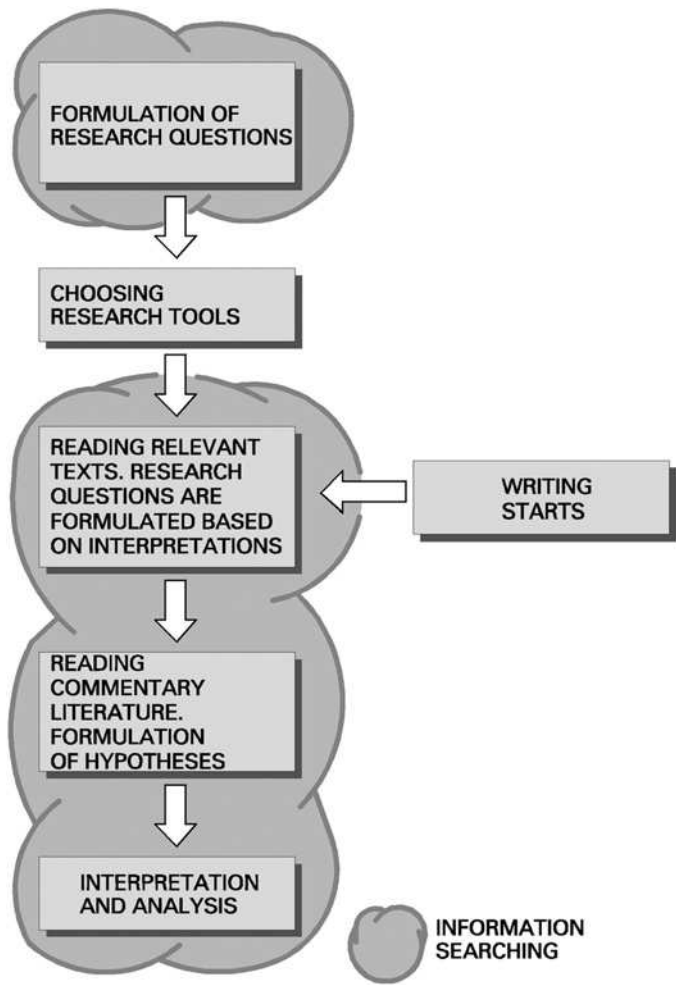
FORMULATION OF RESEARCH QUESTIONS

CHOOSING RESEARCH TOOLS

READING RELEVANT TEXTS. RESEARCH QUESTIONS ARE FORMULATED BASED ON INTERPRETATIONS

WRITING STARTS

READING COMMENTARY LITERATURE. FORMULATION OF HYPOTHESES

INTERPRETATION AND ANALYSIS

INFORMATION SEARCHING